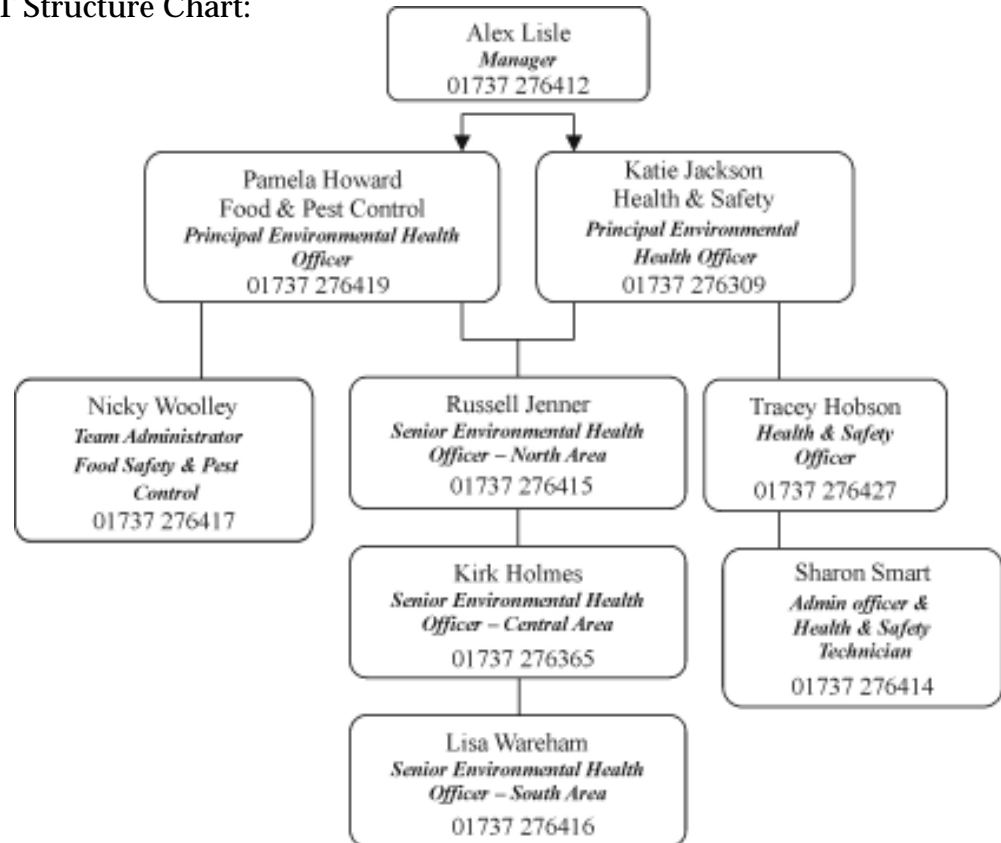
1 Structure Chart:

Alex Lisle
Manager
01737 276412

Pamela Howard
Food & Pest Control
Principal Environmental Health Officer
01737 276419

Katie Jackson
Health & Safety
Principal Environmental Health Officer
01737 276309

Nicky Woolley
Team Administrator
Food Safety & Pest Control
01737 276417

Russell Jenner
Senior Environmental Health Officer – North Area
01737 276415

Tracey Hobson
Health & Safety Officer
01737 276427

Kirk Holmes
Senior Environmental Health Officer – Central Area
01737 276365

Sharon Smart
Admin officer & Health & Safety Technician
01737 276414

Lisa Wareham
Senior Environmental Health Officer – South Area
01737 276416